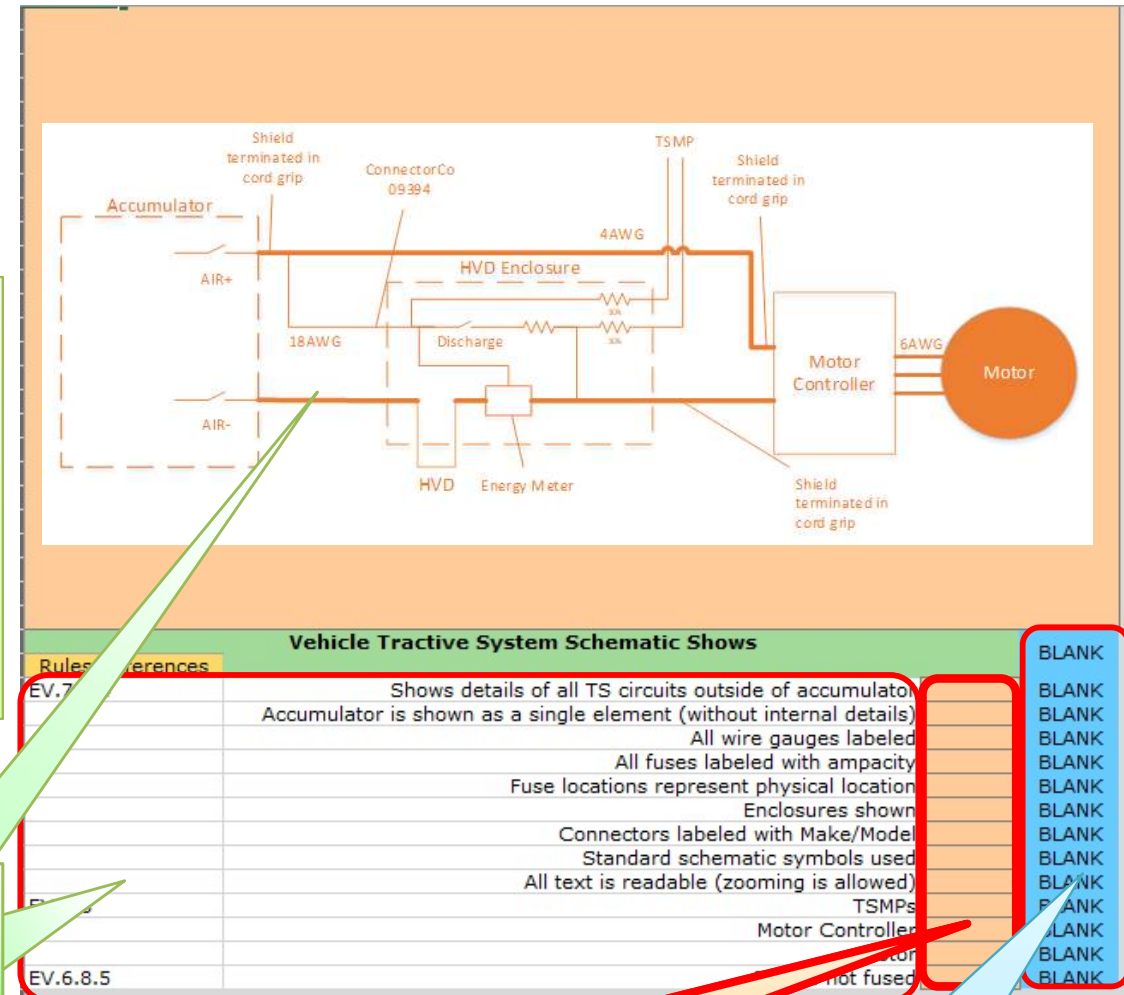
Shield terminated in cord grip

ConnectorCo 09394

TSMP

Shield terminated in cord grip

Accumulator

4AWG

AIR+

HVD Enclosure

18AWG

Discharge

Motor Controller

6AWG

Motor

AIR-

HVD

Energy Meter

Shield terminated in cord grip

Vehicle Tractive System Schematic Shows

Rules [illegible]erences

| | | | |
|---|---|---|---|
| EV.7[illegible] | Shows details of all TS circuits outside of accumulato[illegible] | | BLANK |
| | Accumulator is shown as a single element (without internal details) | | BLANK |
| | All wire gauges labeled | | BLANK |
| | All fuses labeled with ampacity | | BLANK |
| | Fuse locations represent physical location | | BLANK |
| | Enclosures shown | | BLANK |
| | Connectors labeled with Make/Model | | BLANK |
| | Standard schematic symbols used | | BLANK |
| | All text is readable (zooming is allowed) | | BLANK |
| EV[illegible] | TSMPs | | BLANK |
| | Motor Controller | | BLANK |
| | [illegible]tor | | BLANK |
| EV.6.8.5 | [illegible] not fused | | BLANK |

BLANK